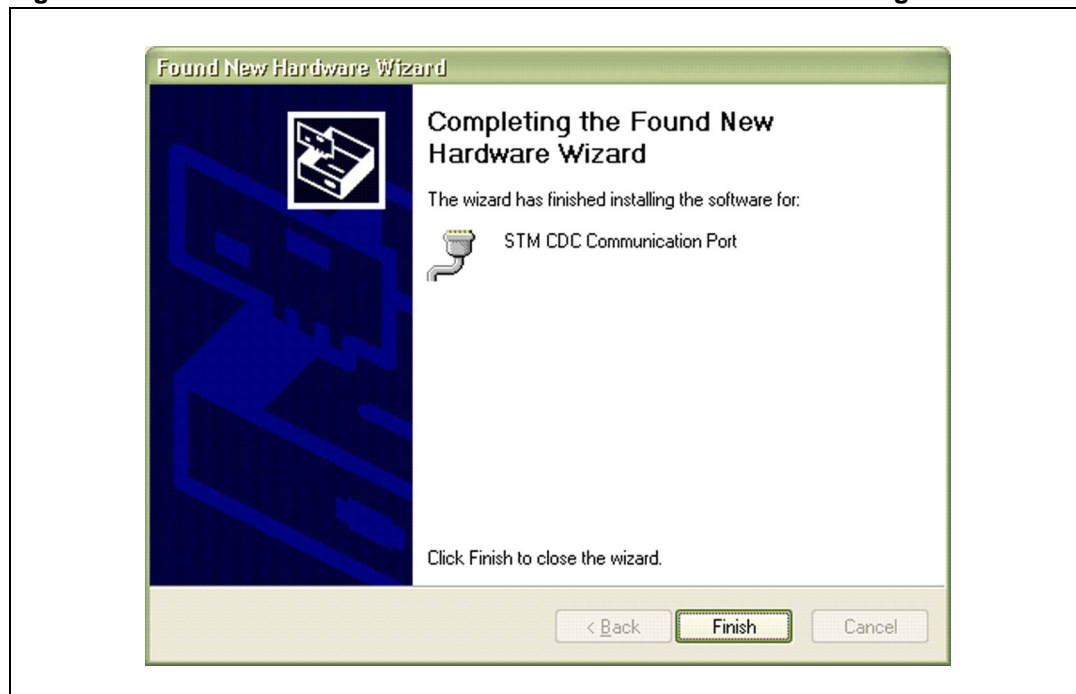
Found New Hardware Wizard

Completing the Found New Hardware Wizard

The wizard has finished installing the software for:

STM CDC Communication Port

Click Finish to close the wizard.

< Back

Finish

Cancel